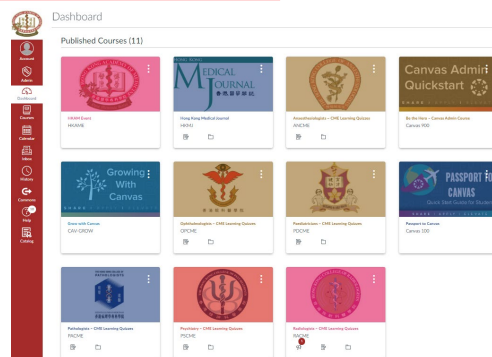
Dashboard

Published Courses (11)

Account

Admin

Dashboard

Courses

Calendar

Inbox

History

Commons

Help

Catalog

HKAM Exam
HKAME

HONG KONG
MEDICAL JOURNAL
香港醫學雜誌

Hong Kong Medical Journal
HKMJ

Anaesthesiologists – CME Learning Quizzes
ANCME

Canvas Admin Quickstart

Be the Hero – Canvas Admin Course
Canvas 900

Growing With Canvas

Grow with Canvas
CAN-GROW

Ophthalmologists – CME Learning Quizzes
OPCME

Paediatricians – CME Learning Quizzes
PDCME

PASSPORT TO CANVAS
Quick Start Guide for Students

Passport to Canvas
Canvas 100

Pathologists – CME Learning Quizzes
PACME

Psychiatrists – CME Learning Quizzes
PSCME

Radiologists – CME Learning Quizzes
RACME